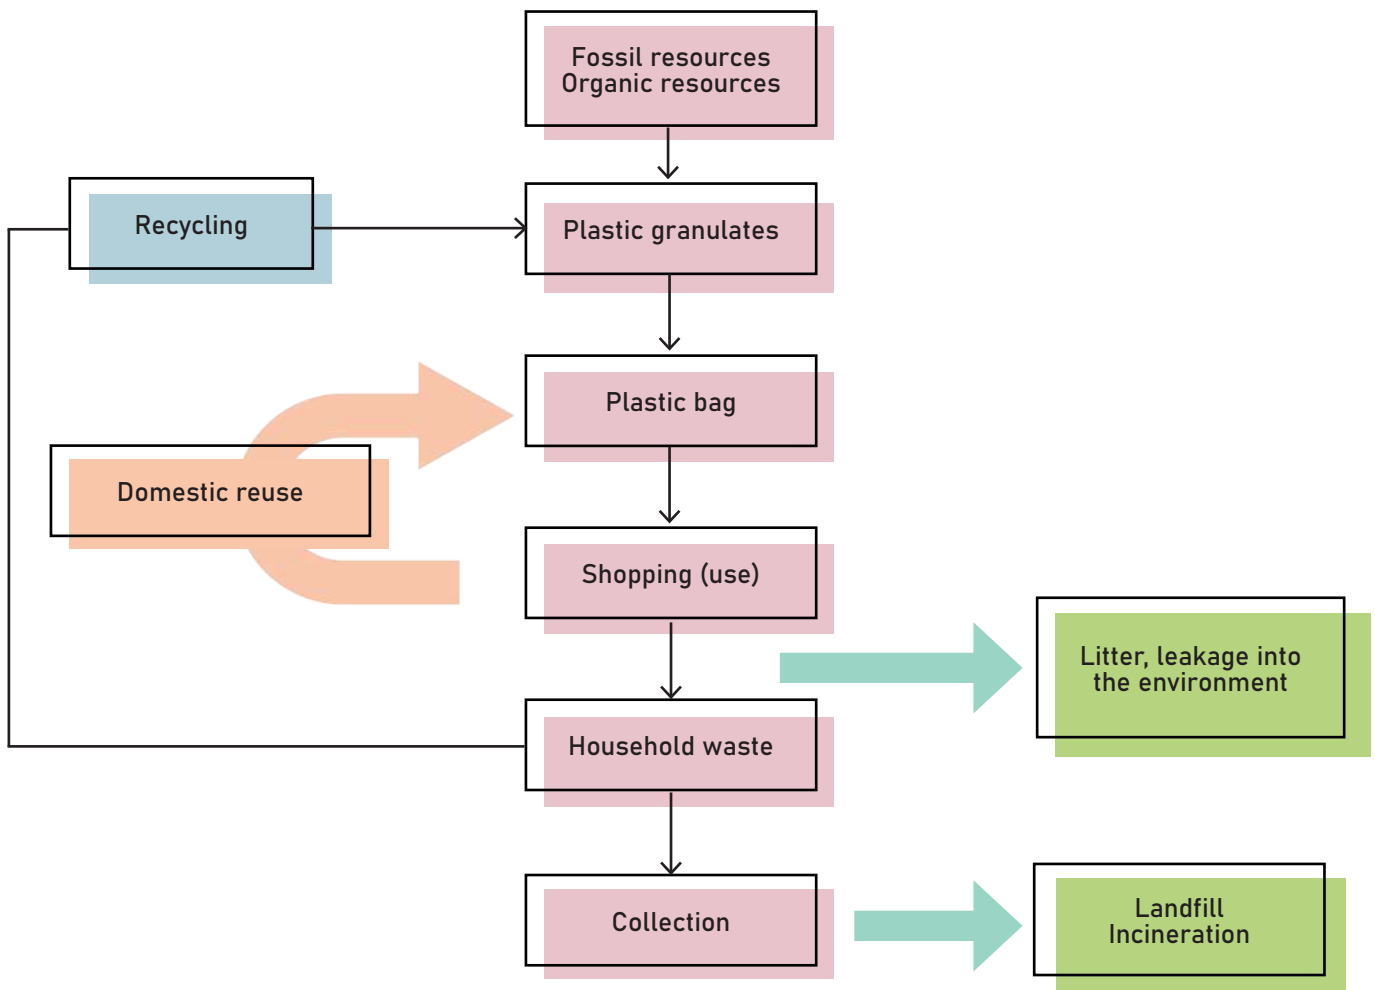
Fossil resources
Organic resources

Recycling

Plastic granulates

Plastic bag

Domestic reuse

Shopping (use)

Litter, leakage into the environment

Household waste

Collection

Landfill
Incineration